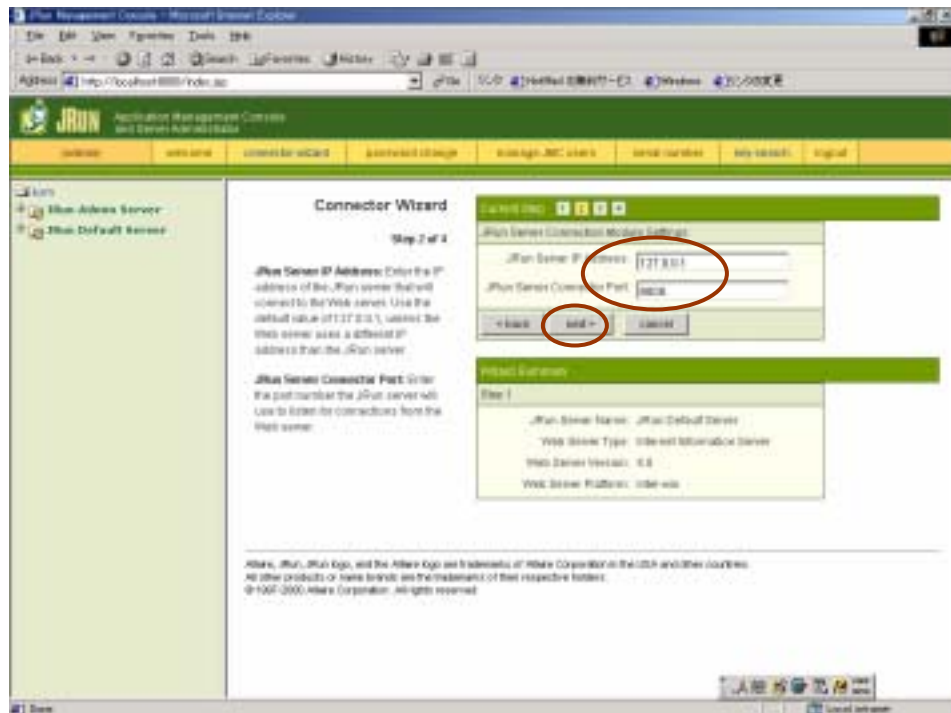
JRun Management Console - Microsoft Internet Explorer

File Edit View Favorites Tools Help

Back Search Favorites History

Address http://localhost:8000/index.jsp Go リンク Hotmail の無料サービス Windows リンクの変更

JRUN Application Management Console and Server Administration

welcome connector wizard password change manage JMC users serial number key search logout

Ilium

JRun Admin Server

JRun Default Server

Connector Wizard

Step 2 of 4

JRun Server IP Address: Enter the IP address of the JRun server that will connect to the Web server. Use the default value of 127.0.0.1, unless the Web server uses a different IP address than the JRun server.

JRun Server Connector Port: Enter the port number the JRun server will use to listen for connections from the Web server.

Current Step: 1 2 3 4

JRun Server Connection Module Settings

JRun Server IP Address: 127.0.0.1

JRun Server Connector Port: 9000

< back next > cancel

Wizard Summary

Step 1

JRun Server Name: JRun Default Server

Web Server Type: Internet Information Server

Web Server Version: 5.0

Web Server Platform: Intel-win

Allaire, JRun, JRun logo, and the Allaire logo are trademarks of Allaire Corporation in the USA and other countries.
All other products or name brands are the trademarks of their respective holders.
©1997-2000 Allaire Corporation. All rights reserved.

Done

Local intranet